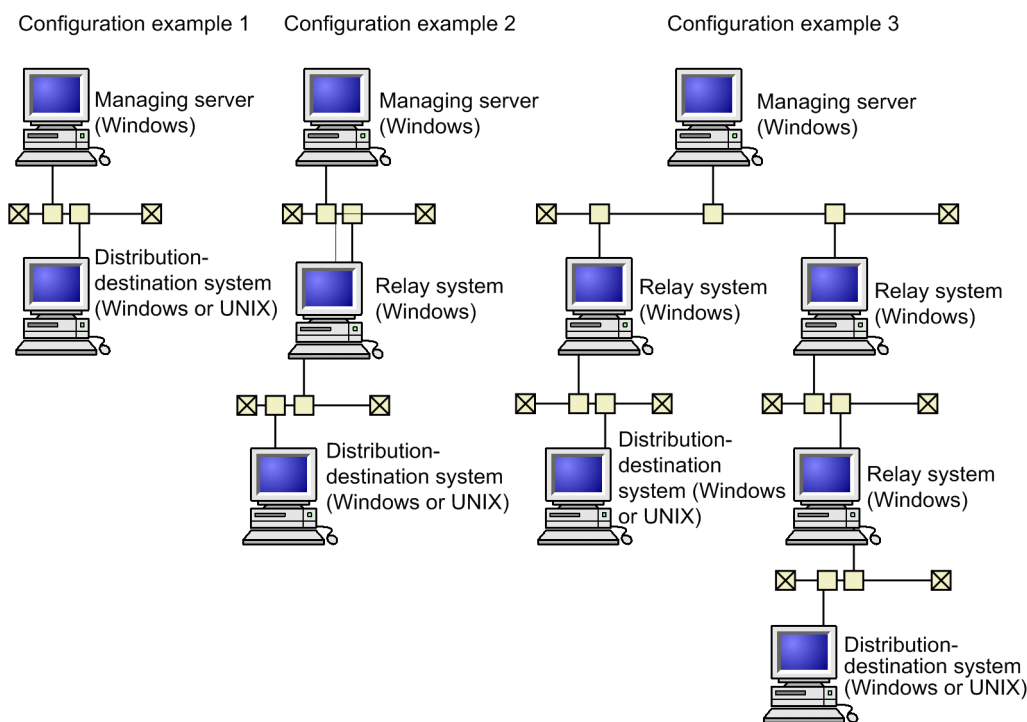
Configuration example 1

Managing server (Windows)

Distribution-destination system (Windows or UNIX)

Configuration example 2

Managing server (Windows)

Relay system (Windows)

Distribution-destination system (Windows or UNIX)

Configuration example 3

Managing server (Windows)

Relay system (Windows)

Distribution-destination system (Windows or UNIX)

Relay system (Windows)

Relay system (Windows)

Distribution-destination system (Windows or UNIX)